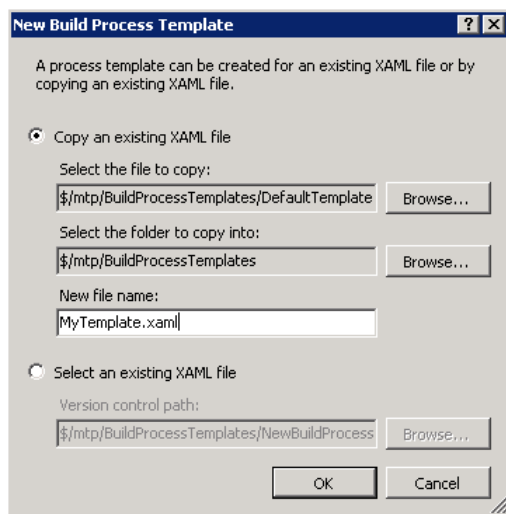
New Build Process Template

?

A process template can be created for an existing XAML file or by copying an existing XAML file.

Copy an existing XAML file

Select the file to copy:

$/mtp/BuildProcessTemplates/DefaultTemplate

Browse...

Select the folder to copy into:

$/mtp/BuildProcessTemplates

Browse...

New file name:

MyTemplate.xaml

Select an existing XAML file

Version control path:

$/mtp/BuildProcessTemplates/NewBuildProcess

Browse...

OK

Cancel